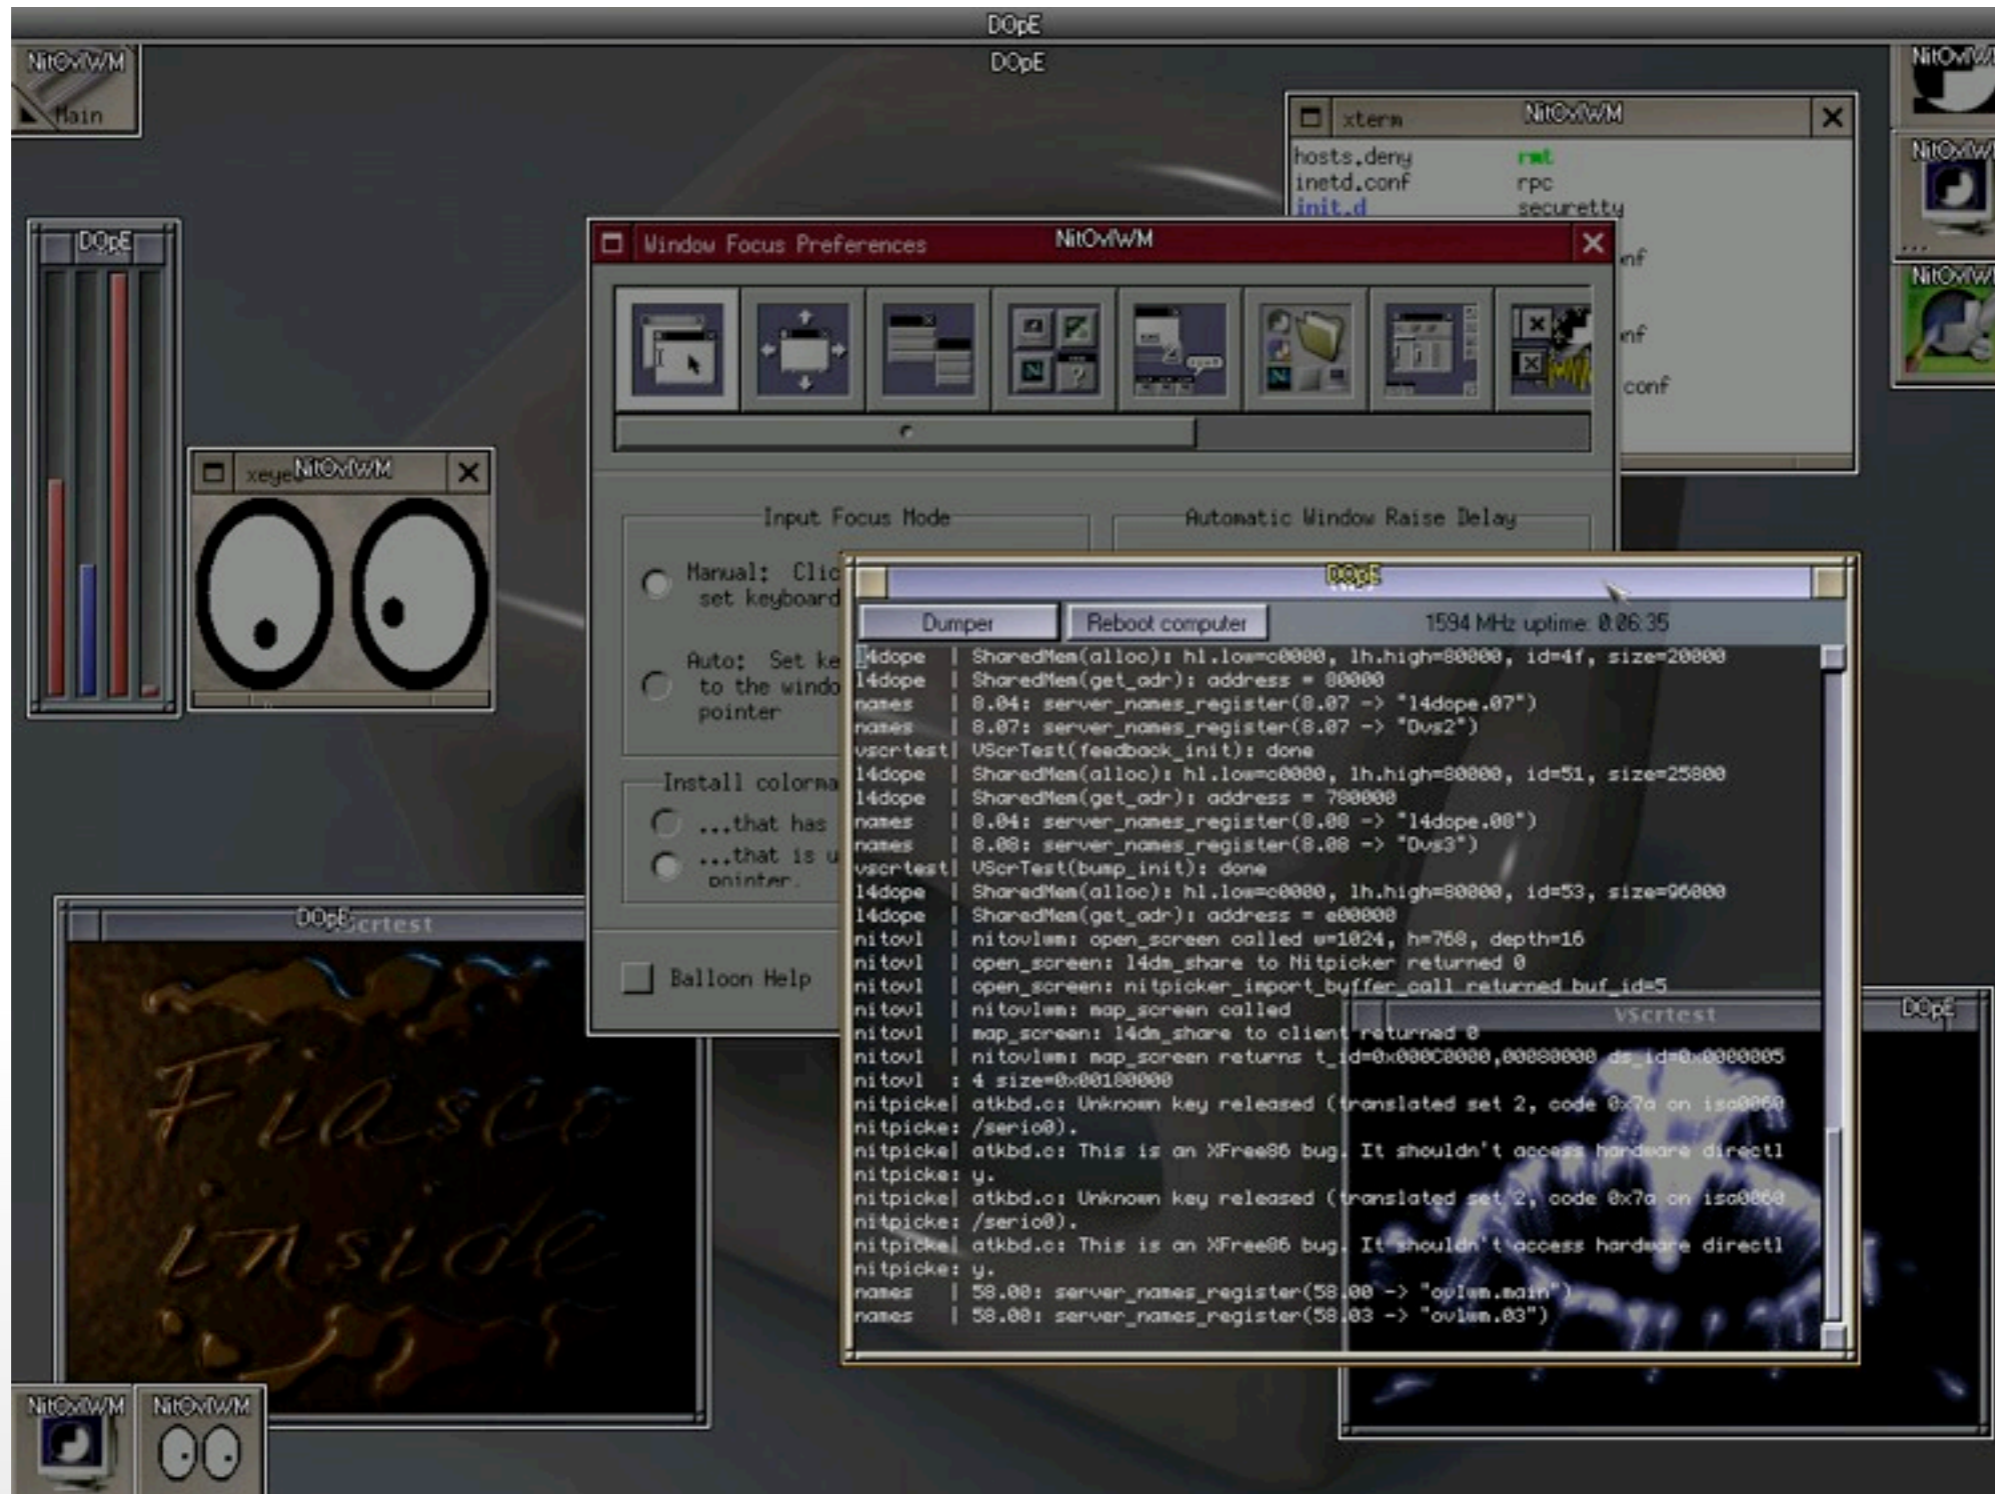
DOpE

DOpE

NitOvlWM

Main

DOpE

xeye NitOvlWM

xterm NitOvlWM

hosts.deny rmt
inetd.conf rpc
init.d securetty

nf

nf

conf

NitOvlWM

NitOvlWM

NitOvlWM

Window Focus Preferences NitOvlWM

Input Focus Mode

Manual: Clic set keyboard

Auto: Set ke to the windo pointer

Install colorma

...that has

...that is u pointer.

Balloon Help

Automatic Window Raise Delay

DOpE

Dumper

Reboot computer

1594 MHz uptime: 0:06:35

l4dope | SharedMem(alloc): hl.low=c0000, lh.high=80000, id=4f, size=20000
l4dope | SharedMem(get_adr): address = 80000
names | 8.04: server_names_register(8.07 -> "l4dope.07")
names | 8.07: server_names_register(8.07 -> "Dvs2")
vscrtest| VScrTest(feedback_init): done
l4dope | SharedMem(alloc): hl.low=c0000, lh.high=80000, id=51, size=25800
l4dope | SharedMem(get_adr): address = 780000
names | 8.04: server_names_register(8.08 -> "l4dope.08")
names | 8.08: server_names_register(8.08 -> "Dvs3")
vscrtest| VScrTest(bump_init): done
l4dope | SharedMem(alloc): hl.low=c0000, lh.high=80000, id=53, size=96000
l4dope | SharedMem(get_adr): address = e00000
nitovl | nitovlwm: open_screen called w=1024, h=768, depth=16
nitovl | open_screen: l4dm_share to Nitpicker returned 0
nitovl | open_screen: nitpicker_import_buffer_call returned buf_id=5
nitovl | nitovlwm: map_screen called
nitovl | map_screen: l4dm_share to client returned 0
nitovl | nitovlwm: map_screen returns t_id=0x000C0000,00000000 ds_id=0x0000005
nitovl : 4 size=0x00180000
nitpickel atkbd.c: Unknown key released (translated set 2, code 0x7a on isa0060
nitpicke: /serio0).
nitpickel atkbd.c: This is an XFree86 bug. It shouldn't access hardware directl
nitpicke: y.
nitpickel atkbd.c: Unknown key released (translated set 2, code 0x7a on isa0060
nitpicke: /serio0).
nitpickel atkbd.c: This is an XFree86 bug. It shouldn't access hardware directl
nitpicke: y.
names | 58.00: server_names_register(58.00 -> "ovlwm.main")
names | 58.00: server_names_register(58.03 -> "ovlwm.03")

DOpE

VScrtest

DOpE VScrtest

Fiasco inside

NitOvlWM

NitOvlWM